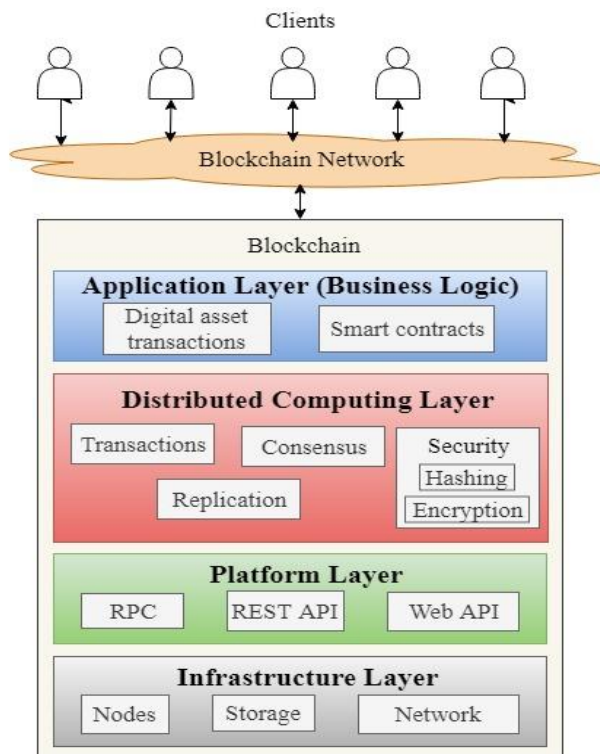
Clients

Blockchain Network

Blockchain

Application Layer (Business Logic)

Digital asset transactions

Smart contracts

Distributed Computing Layer

Transactions

Consensus

Security

Hashing

Encryption

Replication

Platform Layer

RPC

REST API

Web API

Infrastructure Layer

Nodes

Storage

Network